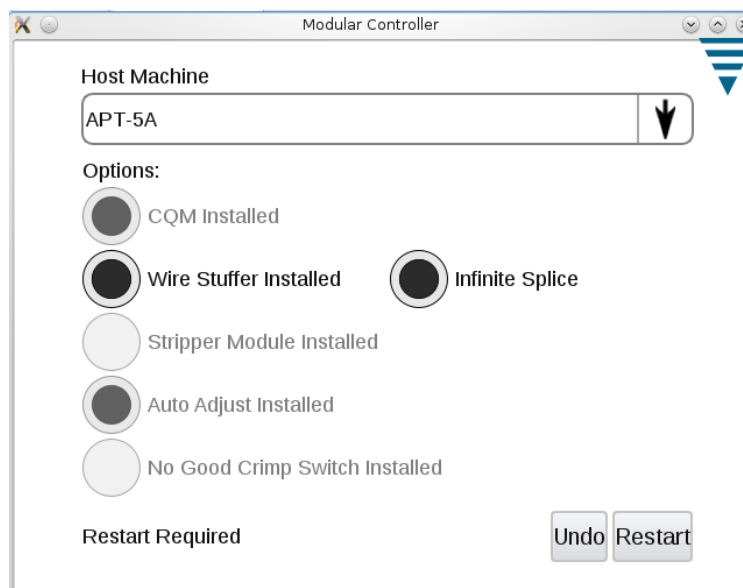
Modular Controller

Host Machine

APT-5A

Options:

CQM Installed

Wire Stuffer Installed

Infinite Splice

Stripper Module Installed

Auto Adjust Installed

No Good Crimp Switch Installed

Restart Required

Undo

Restart